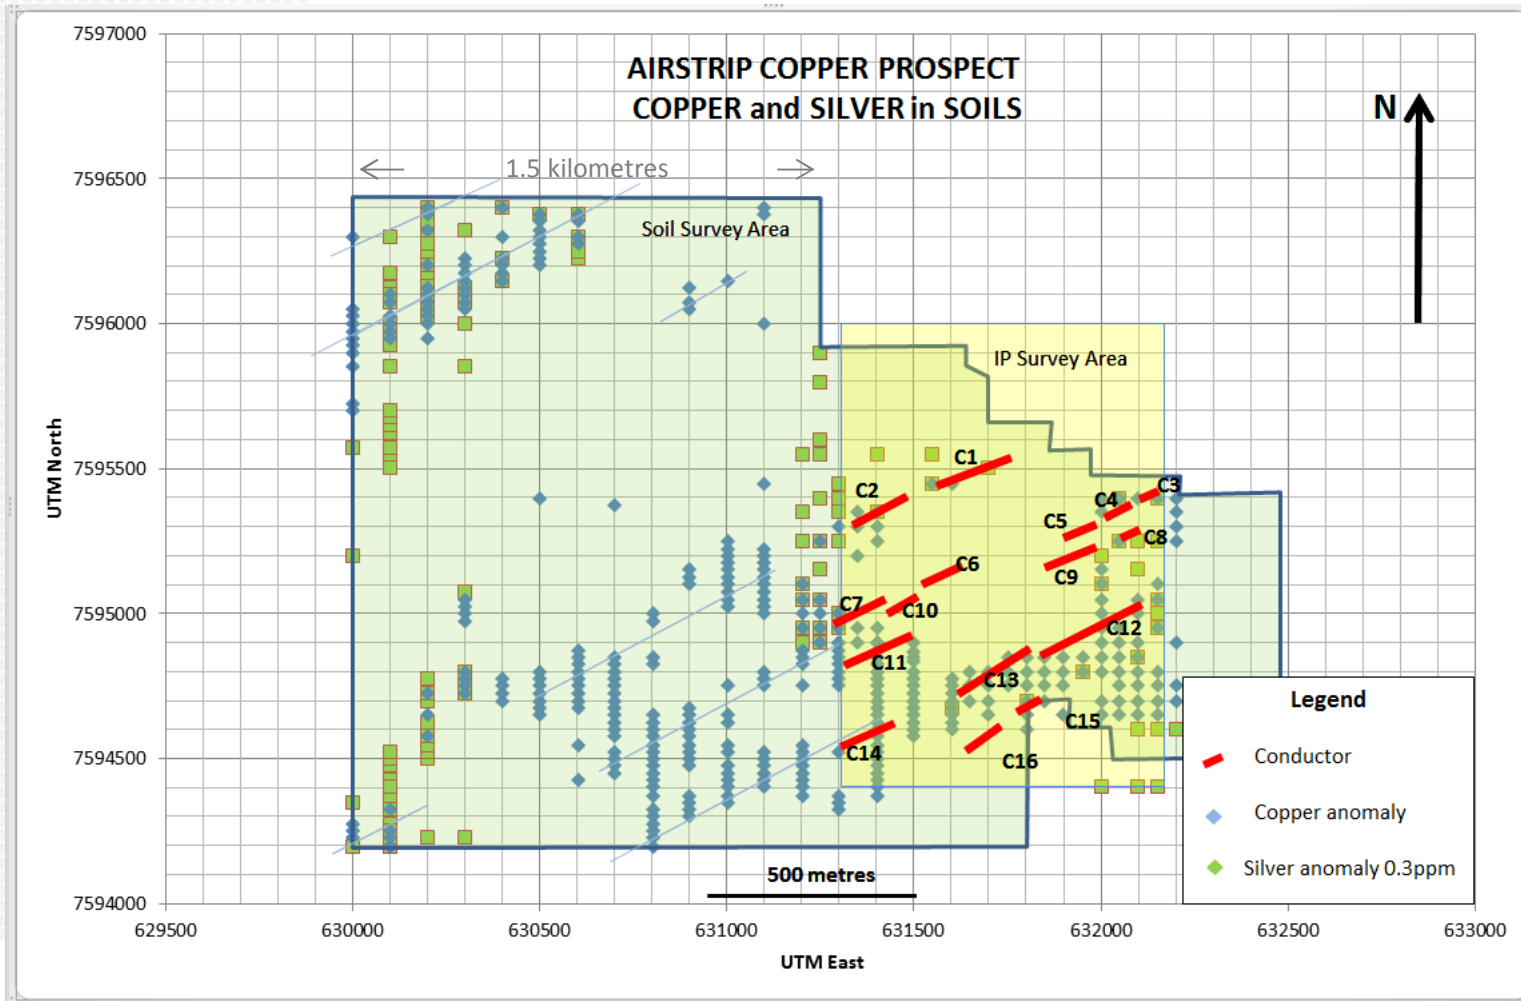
AIRSTRIP COPPER PROSPECT
COPPER and SILVER in SOILS

N

1.5 kilometres

Soil Survey Area

IP Survey Area

C1
C2
C3
C4
C5
C6
C7
C8
C9
C10
C11
C12
C13
C14
C15
C16

500 metres

Legend
Conductor
Copper anomaly
Silver anomaly 0.3ppm

7597000
7596500
7596000
7595500
7595000
7594500
7594000

UTM North

629500 630000 630500 631000 631500 632000 632500 633000

UTM East